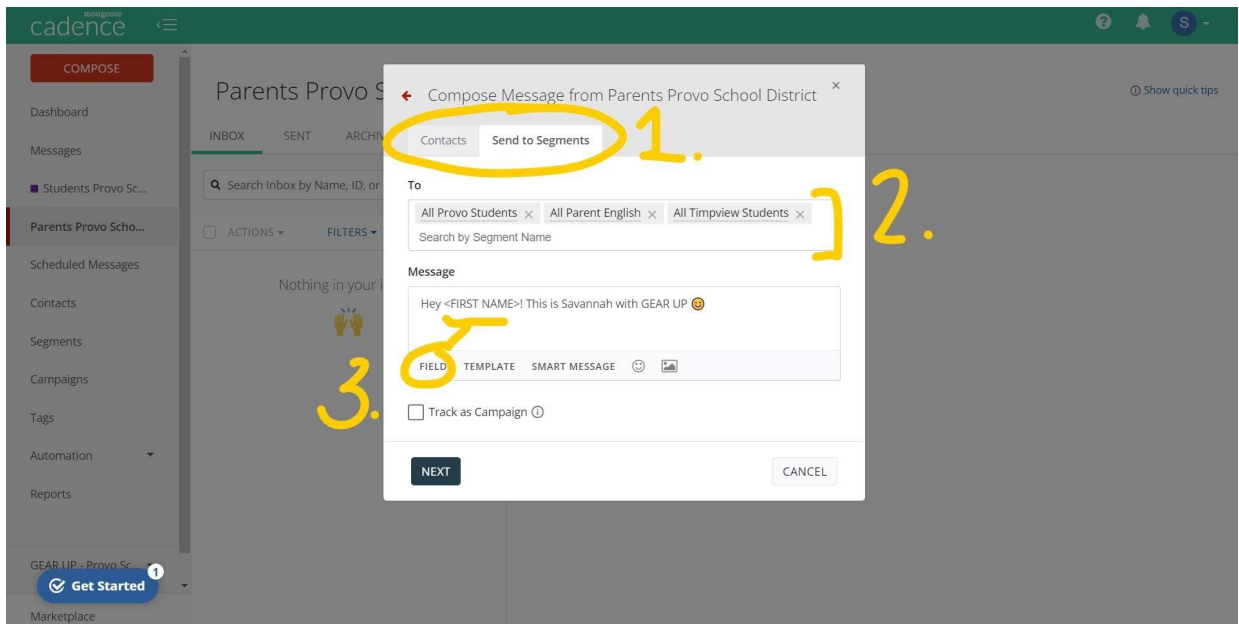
mongoose
cadence

COMPOSE

Dashboard
Messages
Students Provo Sc...
Parents Provo Scho...
Scheduled Messages
Contacts
Segments
Campaigns
Tags
Automation
Reports

GEAR UP - Provo Sc...
Get Started 1
Marketplace

Parents Provo S

INBOX SENT ARCHI

Search Inbox by Name, ID, or

ACTIONS FILTERS

Nothing in your

Show quick tips

Compose Message from Parents Provo School District ×

Contacts Send to Segments

1.

To

All Provo Students × All Parent English × All Timpview Students ×

Search by Segment Name

2.

Message

Hey <FIRST NAME>! This is Savannah with GEAR UP

FIELD TEMPLATE SMART MESSAGE

3.

Track as Campaign

NEXT CANCEL